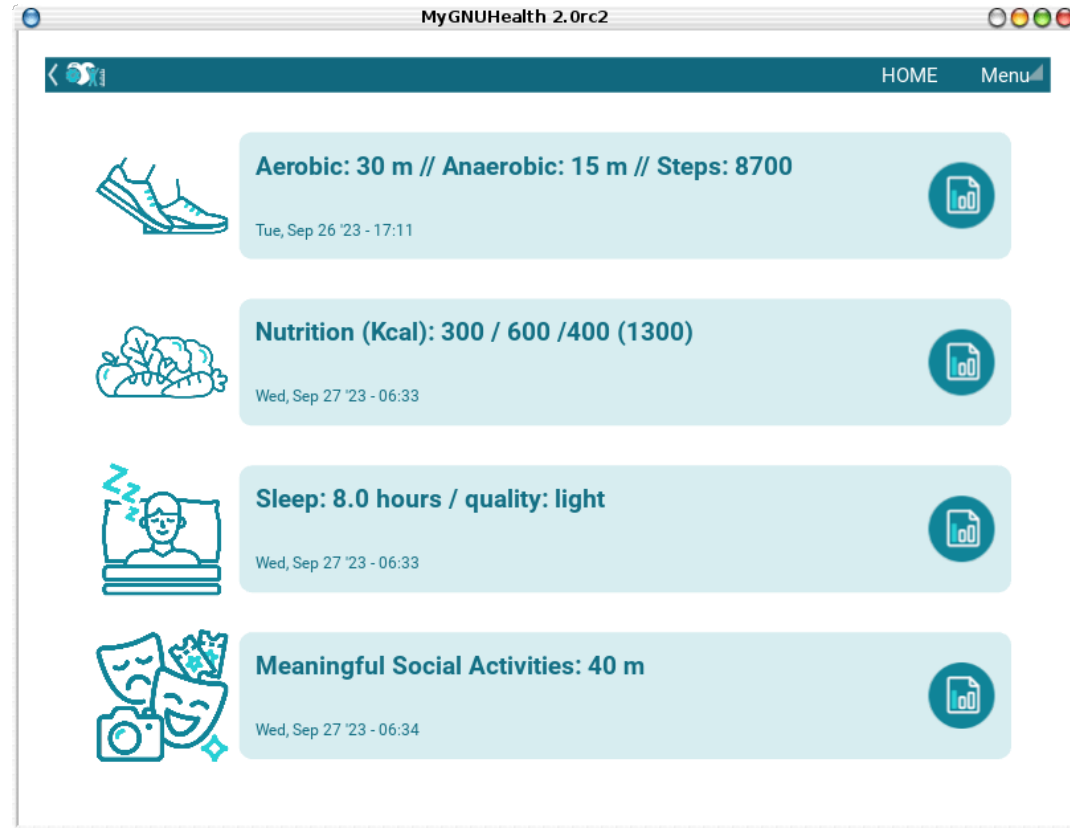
MyGNUHealth 2.0rc2

HOME Menu

Aerobic: 30 m // Anaerobic: 15 m // Steps: 8700

Tue, Sep 26 '23 - 17:11

Nutrition (Kcal): 300 / 600 /400 (1300)

Wed, Sep 27 '23 - 06:33

Sleep: 8.0 hours / quality: light

Wed, Sep 27 '23 - 06:33

Meaningful Social Activities: 40 m

Wed, Sep 27 '23 - 06:34